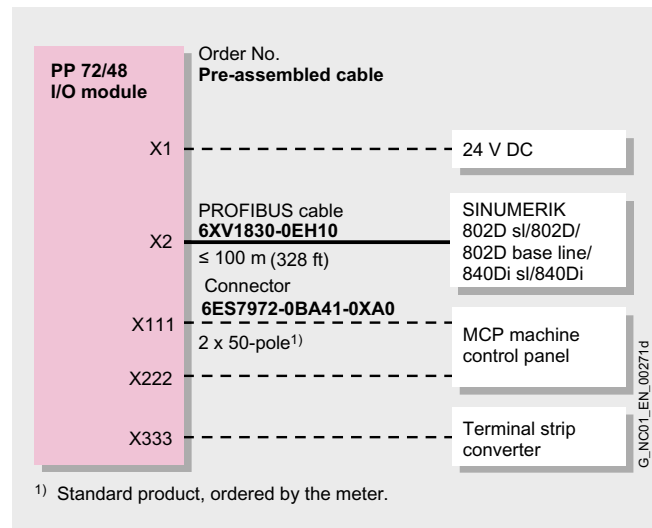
PP 72/48 I/O module

Order No.
**Pre-assembled cable**

X1

24 V DC

PROFIBUS cable
**6XV1830-0EH10**

X2

≤ 100 m (328 ft)

SINUMERIK 802D sl/802D/ 802D base line/ 840Di sl/840Di

Connector
**6ES7972-0BA41-0XA0**

X111

2 x 50-pole$^{1)}$

MCP machine control panel

X222

X333

Terminal strip converter

G_NC01_EN_00271d

$^{1)}$ Standard product, ordered by the meter.